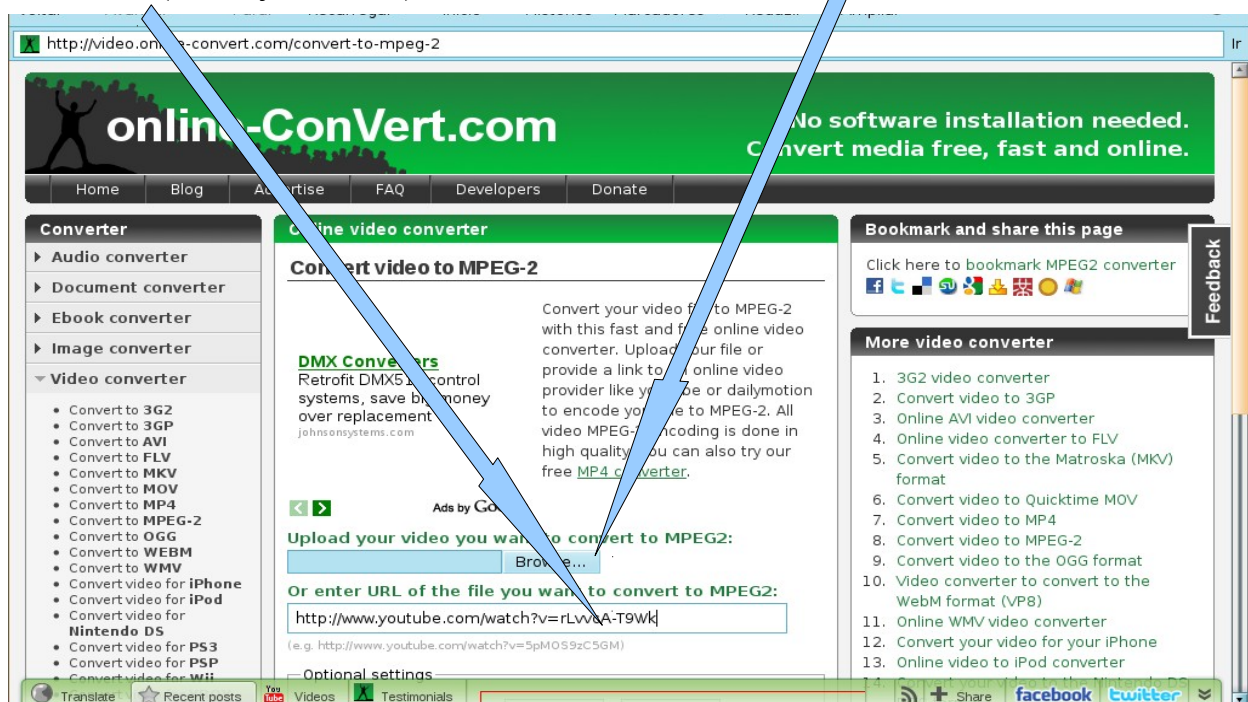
http://video.onl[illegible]-convert.com/convert-to-mpeg-2

Ir

onlin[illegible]-ConVert.com

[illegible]No software installation needed.
C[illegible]nvert media free, fast and online.

Home | Blog | A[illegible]rtise | FAQ | Developers | Donate

Converter
Audio converter
Document converter
Ebook converter
Image converter
Video converter
- Convert to 3G2
- Convert to 3GP
- Convert to AVI
- Convert to FLV
- Convert to MKV
- Convert to MOV
- Convert to MP4
- Convert to MPEG-2
- Convert to OGG
- Convert to WEBM
- Convert to WMV
- Convert video for iPhone
- Convert video for iPod
- Convert video for Nintendo DS
- Convert video for PS3
- Convert video for PSP
- Convert video for Wii

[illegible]line video converter

Con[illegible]ert video to MPEG-2

DMX Conve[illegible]ers
Retrofit DMX51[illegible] control systems, save bi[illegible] money over replacement
johnsonsystems.com

Convert your video f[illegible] to MPEG-2 with this fast and f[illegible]e online video converter. Upload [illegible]our file or provide a link to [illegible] online video provider like yo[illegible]be or dailymotion to encode yo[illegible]e to MPEG-2. All video MPEG-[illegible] encoding is done in high quality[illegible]ou can also try our free MP4 c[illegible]verter.

Ads by Go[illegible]

Upload your video you wa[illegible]o con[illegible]ert to MPEG2:
Brow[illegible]e...

Or enter URL of the file you wa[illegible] to convert to MPEG2:
http://www.youtube.com/watch?v=rLvv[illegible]A-T9Wk
(e.g. http://www.youtube.com/watch?v=5pMOS9zC5GM)

Optional settings

Bookmark and share this page
Click here to bookmark MPEG2 converter

Feedback

More video converter
1. 3G2 video converter
2. Convert video to 3GP
3. Online AVI video converter
4. Online video converter to FLV
5. Convert video to the Matroska (MKV) format
6. Convert video to Quicktime MOV
7. Convert video to MP4
8. Convert video to MPEG-2
9. Convert video to the OGG format
10. Video converter to convert to the WebM format (VP8)
11. Online WMV video converter
12. Convert your video for your iPhone
13. Online video to iPod converter
14. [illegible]

Translate | Recent posts | Videos | Testimonials | Share | facebook | twitter